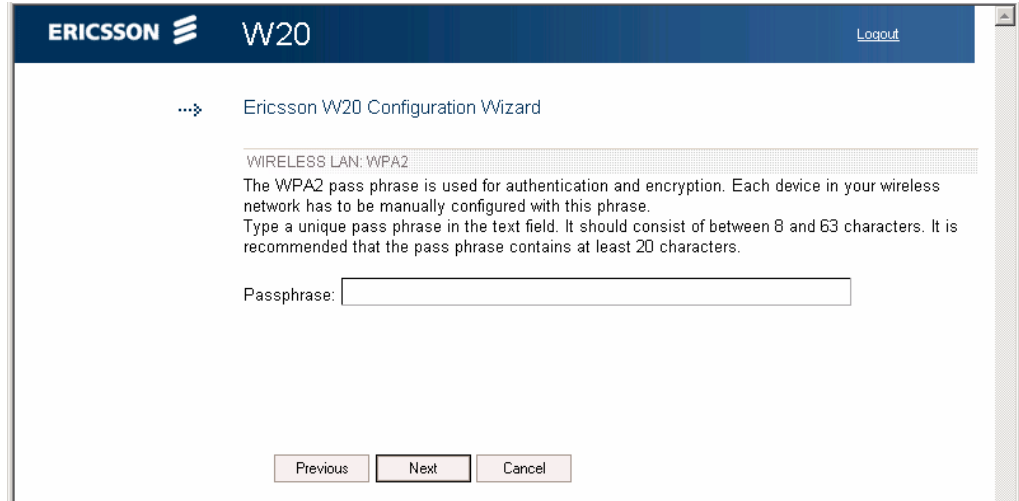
ERICSSON W20

Logout

Ericsson W20 Configuration Wizard

WIRELESS LAN: WPA2

The WPA2 pass phrase is used for authentication and encryption. Each device in your wireless network has to be manually configured with this phrase.
Type a unique pass phrase in the text field. It should consist of between 8 and 63 characters. It is recommended that the pass phrase contains at least 20 characters.

Passphrase:

Previous Next Cancel